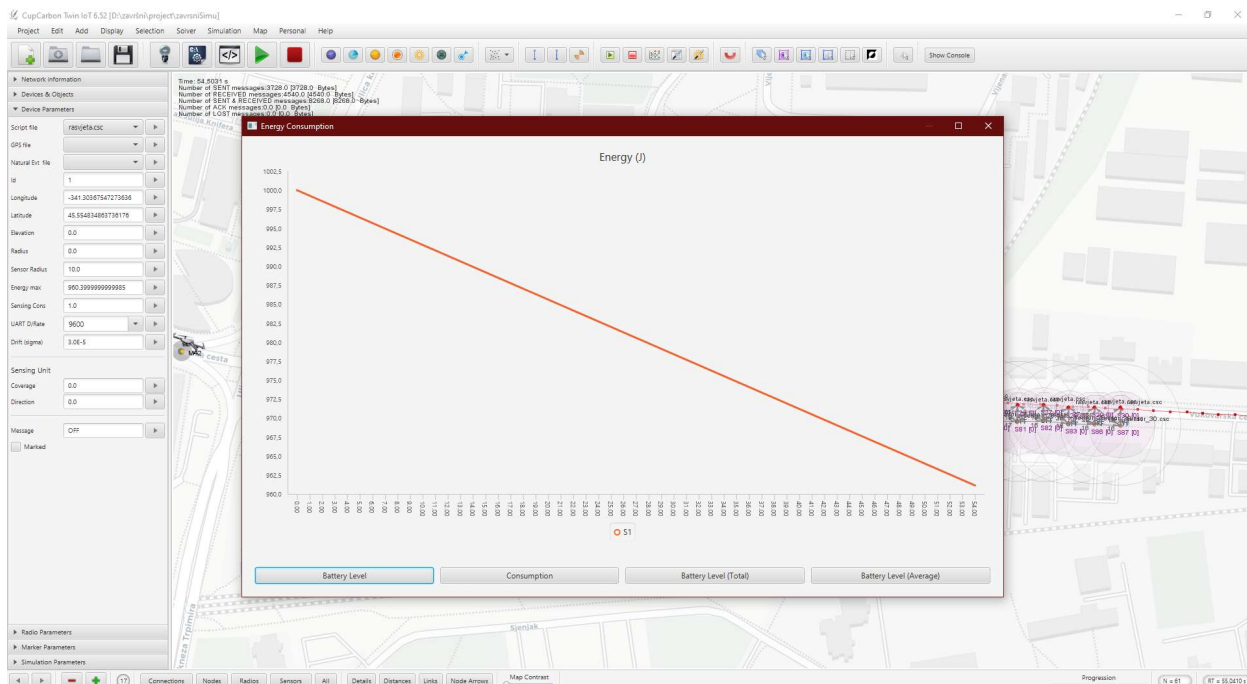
CupCarbon Twin IoT 6.52 [D:\zavrsni\project\zavrsniSimu]

Project Edit Add Display Selection Solver Simulation Map Personal Help

Show Console

Network information
Devices & Objects
Device Parameters

Script file rasvjeta.csc
GPS file
Natural Evt. file
Id 1
Longitude -341.30367547273636
Latitude 45.554834863736176
Elevation 0.0
Radius 0.0
Sensor Radius 10.0
Energy max 960.3999999999985
Sensing Cons 1.0
UART D/Rate 9600
Drift (sigma) 3.0E-5

Sensing Unit
Coverage 0.0
Direction 0.0

Message OFF
Marked

Radio Parameters
Marker Parameters
Simulation Parameters

Time: 54.5031 s
Number of SENT messages:3728.0 [3728.0 Bytes]
Number of RECEIVED messages:4540.0 [4540.0 Bytes]
Number of SENT & RECEIVED messages:8268.0 [8268.0 Bytes]
Number of ACK messages:0.0 [0.0 Bytes]
Number of LOST messages:0.0 [0.0 Bytes]

Energy Consumption

Energy (J)

1002,5
1000,0
997,5
995,0
992,5
990,0
987,5
985,0
982,5
980,0
977,5
975,0
972,5
970,0
967,5
965,0
962,5
960,0

0.00 1.00 2.00 3.00 4.00 5.00 6.00 7.00 8.00 9.00 10.00 11.00 12.00 13.00 14.00 15.00 16.00 17.00 18.00 19.00 20.00 21.00 22.00 23.00 24.00 25.00 26.00 27.00 28.00 29.00 30.00 31.00 32.00 33.00 34.00 35.00 36.00 37.00 38.00 39.00 40.00 41.00 42.00 43.00 44.00 45.00 46.00 47.00 48.00 49.00 50.00 51.00 52.00 53.00 54.00

S1

Battery Level
Consumption
Battery Level (Total)
Battery Level (Average)

S81 S82 S83 S86 S87

Sjenjak
Trpimira

17 Connections Nodes Radios Sensors All Details Distances Links Node Arrows Map Contrast

Progression
N = 61
RT = 55.0410 s